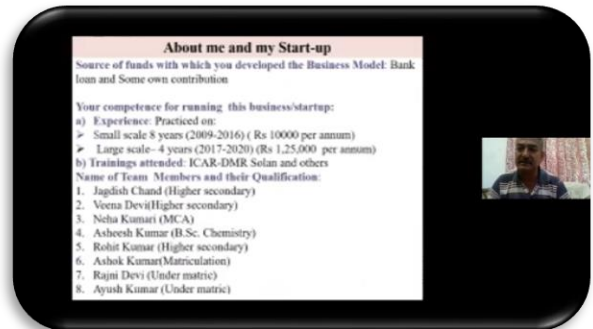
About me and my Start-up

Source of funds with which you developed the Business Model: Bank loan and Some own contribution

Your competence for running this business/startup:
a) Experience: Practiced on:
➢ Small scale 8 years (2009-2016) ( Rs 10000 per annum)
➢ Large scale– 4 years (2017-2020) (Rs 1,25,000 per annum)
b) Trainings attended: ICAR-DMR Solan and others
Name of Team Members and their Qualification:
1. Jagdish Chand (Higher secondary)
2. Veena Devi(Higher secondary)
3. Neha Kumari (MCA)
4. Asheesh Kumar (B.Sc. Chemistry)
5. Rohit Kumar (Higher secondary)
6. Ashok Kumar(Matriculation)
7. Rajni Devi (Under matric)
8. Ayush Kumar (Under matric)